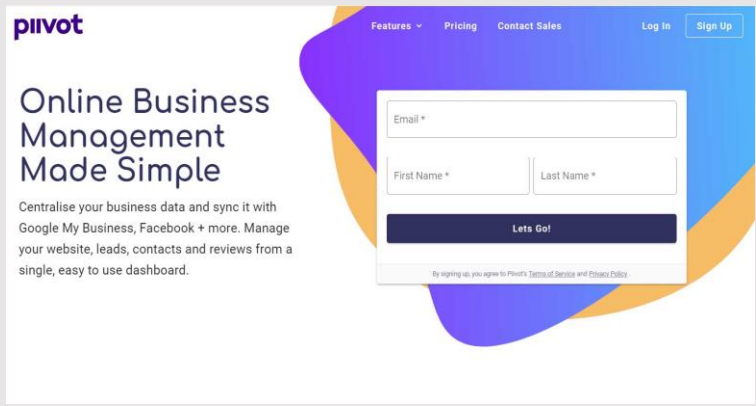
piivot

Features Pricing Contact Sales Log In Sign Up

Online Business Management Made Simple

Centralise your business data and sync it with Google My Business, Facebook + more. Manage your website, leads, contacts and reviews from a single, easy to use dashboard.

Email *

First Name *

Last Name *

Lets Go!

By signing up, you agree to Piivot's Terms of Service and Privacy Policy.